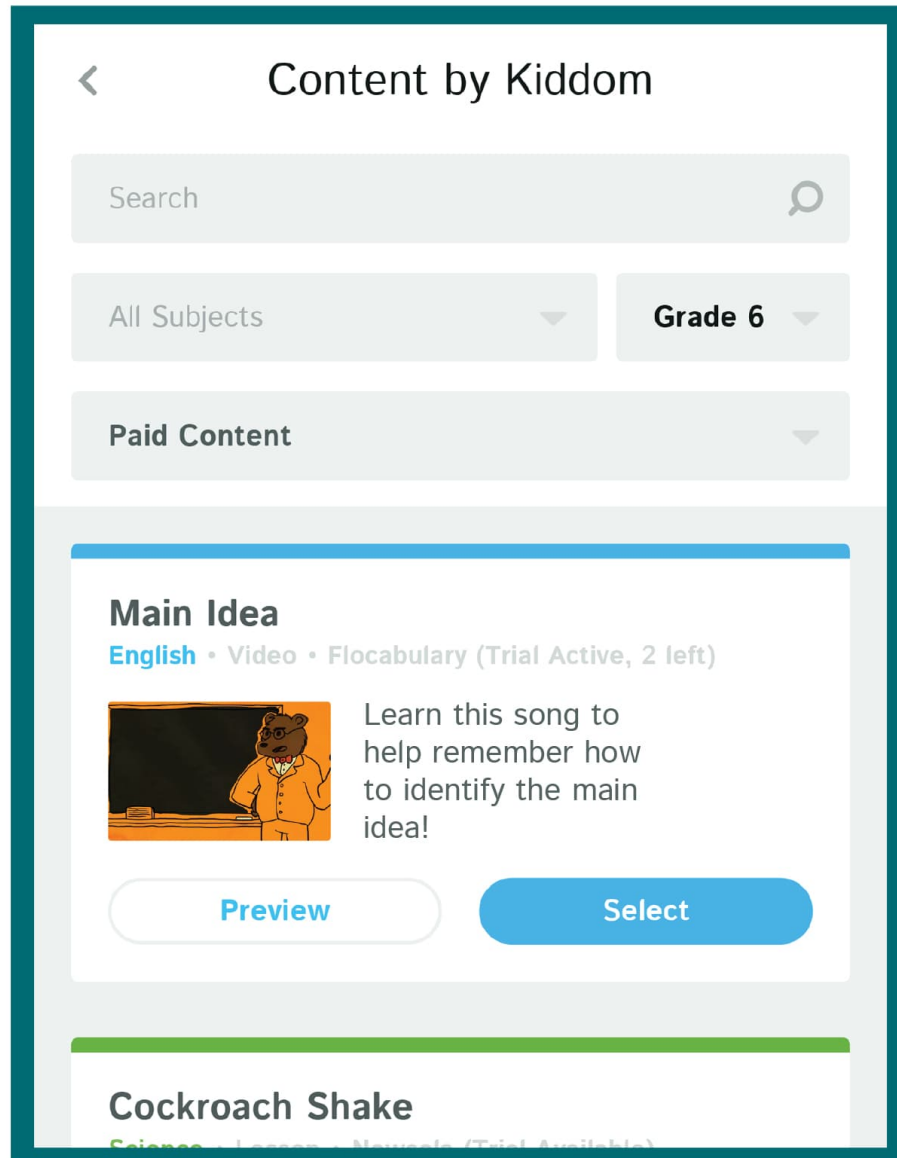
Content by Kiddom

Search

All Subjects

Grade 6

Paid Content

Main Idea

English • Video • Flocabulary (Trial Active, 2 left)

Learn this song to help remember how to identify the main idea!

Preview

Select

Cockroach Shake

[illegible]